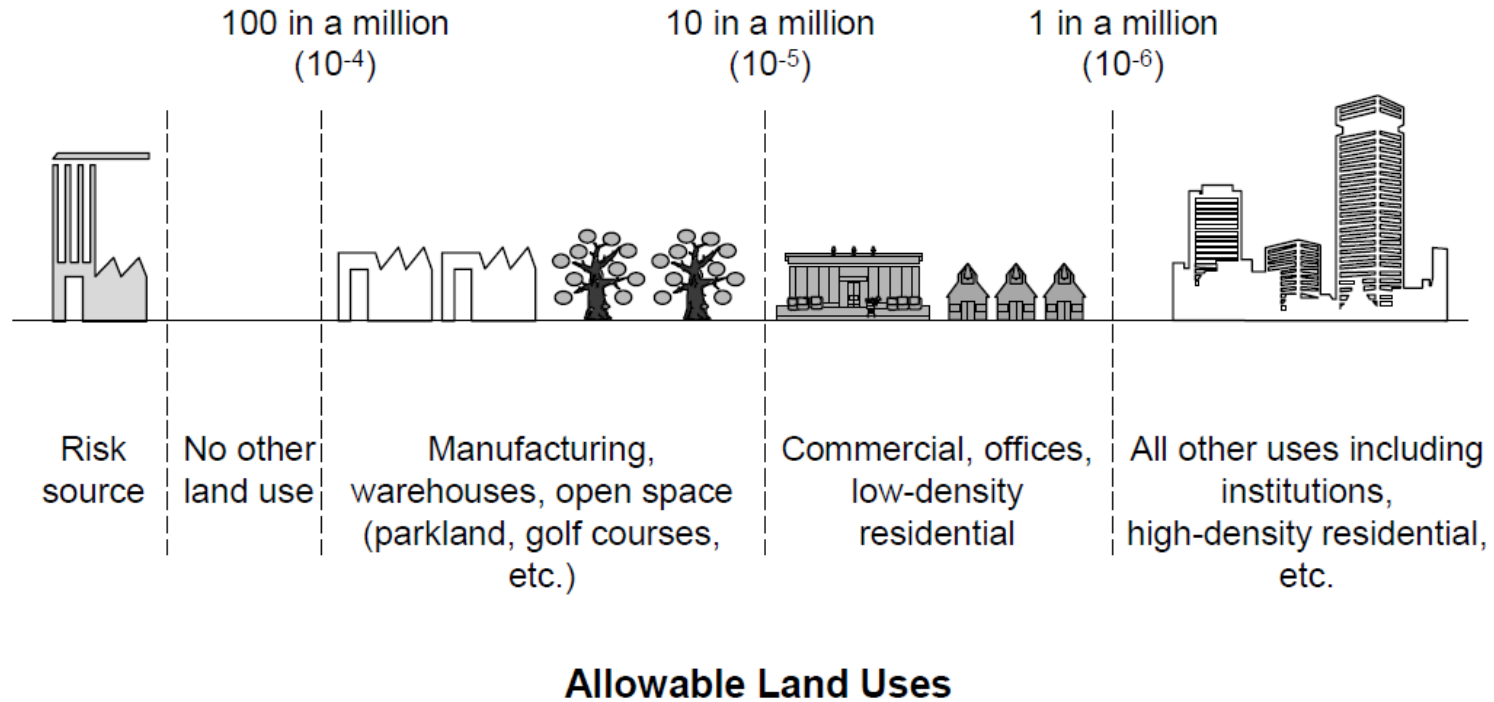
100 in a million ($10^{-4}$)

10 in a million ($10^{-5}$)

1 in a million ($10^{-6}$)

Risk source

No other land use

Manufacturing, warehouses, open space (parkland, golf courses, etc.)

Commercial, offices, low-density residential

All other uses including institutions, high-density residential, etc.

Allowable Land Uses